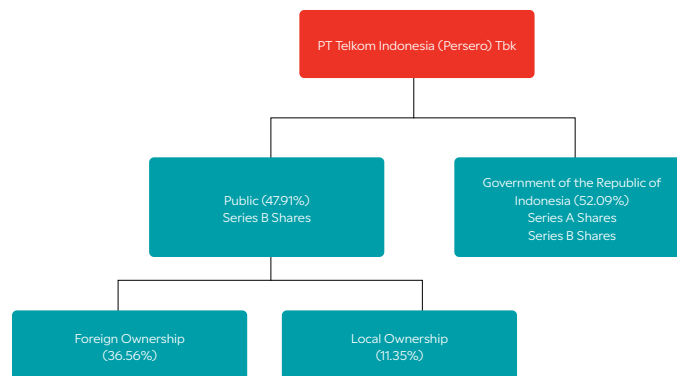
PT Telkom Indonesia (Persero) Tbk

Public (47.91%)
Series B Shares

Government of the Republic of Indonesia (52.09%)
Series A Shares
Series B Shares

Foreign Ownership
(36.56%)

Local Ownership
(11.35%)